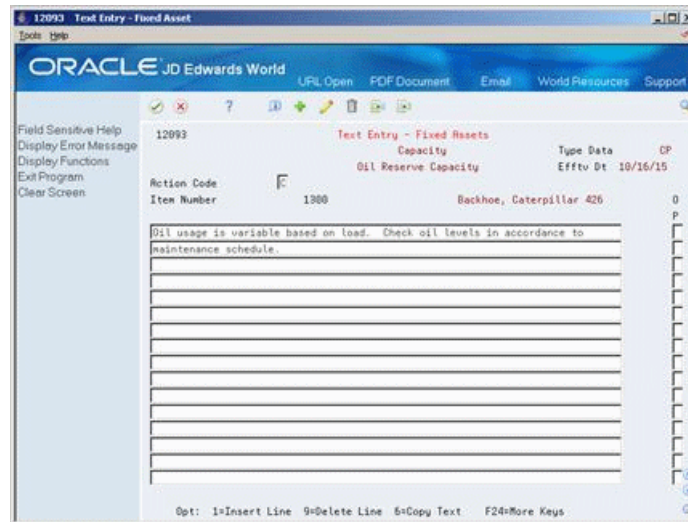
12093 Text Entry - Fixed Asset

Tools Help

ORACLE JD Edwards World

URL Open PDF Document Email World Resources Support

Field Sensitive Help
Display Error Message
Display Functions
Exit Program
Clear Screen

12093

Text Entry - Fixed Assets
Capacity
Oil Reserve Capacity

Type Data CP
Effty Dt 10/16/15

Action Code C

Item Number 1300 Backhoe, Caterpillar 426

O
P

Oil usage is variable based on load. Check oil levels in accordance to maintenance schedule.

Opt: 1=Insert Line 9=Delete Line 6=Copy Text F24=More Keys